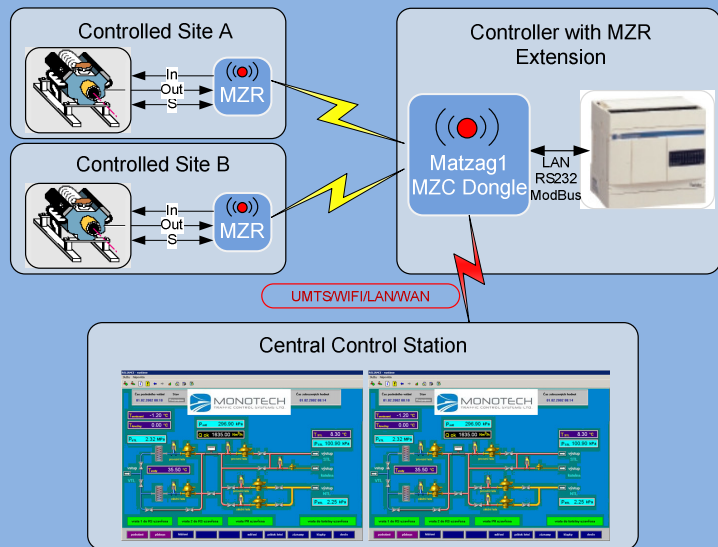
Controlled Site A

In
Out
S

MZR

Controlled Site B

In
Out
S

MZR

Controller with MZR Extension

Matzag1
MZC Dongle

LAN
RS232
ModBus

UMTS/WIFI/LAN/WAN

Central Control Station

MONOTECH
TRAFFIC CONTROL SYSTEMS LTD.

MONOTECH
TRAFFIC CONTROL SYSTEMS LTD.